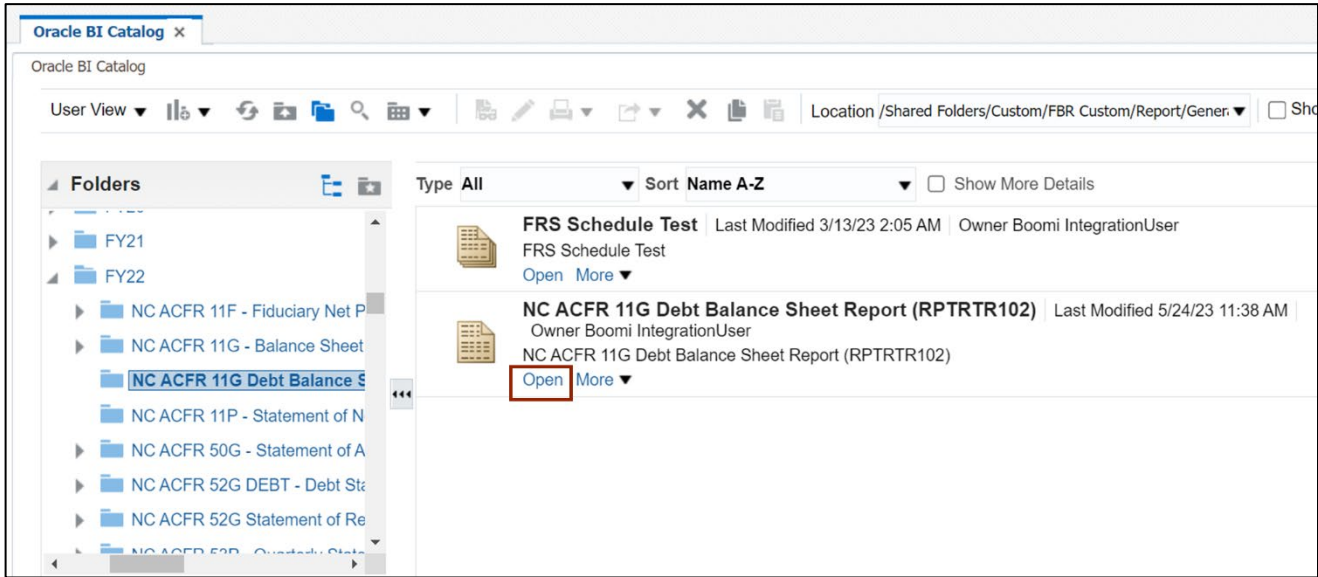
Oracle BI Catalog ×

Oracle BI Catalog

User View ▾ Location /Shared Folders/Custom/FBR Custom/Report/Gener ▾ Sho

Folders

FY21

FY22

NC ACFR 11F - Fiduciary Net P

NC ACFR 11G - Balance Sheet

NC ACFR 11G Debt Balance S

NC ACFR 11P - Statement of N

NC ACFR 50G - Statement of A

NC ACFR 52G DEBT - Debt Sta

NC ACFR 52G Statement of Re

Type All Sort Name A-Z Show More Details

FRS Schedule Test | Last Modified 3/13/23 2:05 AM | Owner Boomi IntegrationUser
FRS Schedule Test
Open More ▾

NC ACFR 11G Debt Balance Sheet Report (RPTRTR102) | Last Modified 5/24/23 11:38 AM | Owner Boomi IntegrationUser
NC ACFR 11G Debt Balance Sheet Report (RPTRTR102)
Open More ▾